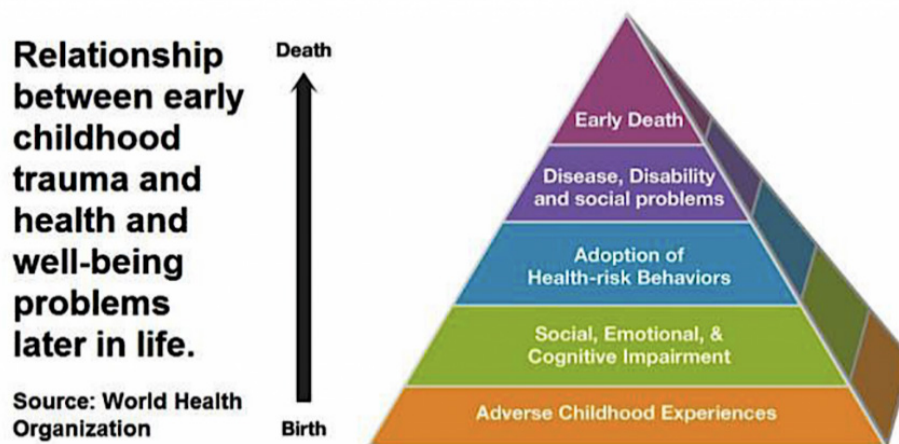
Relationship between early childhood trauma and health and well-being problems later in life.

Source: World Health Organization

Death

Birth

Early Death

Disease, Disability and social problems

Adoption of Health-risk Behaviors

Social, Emotional, & Cognitive Impairment

Adverse Childhood Experiences